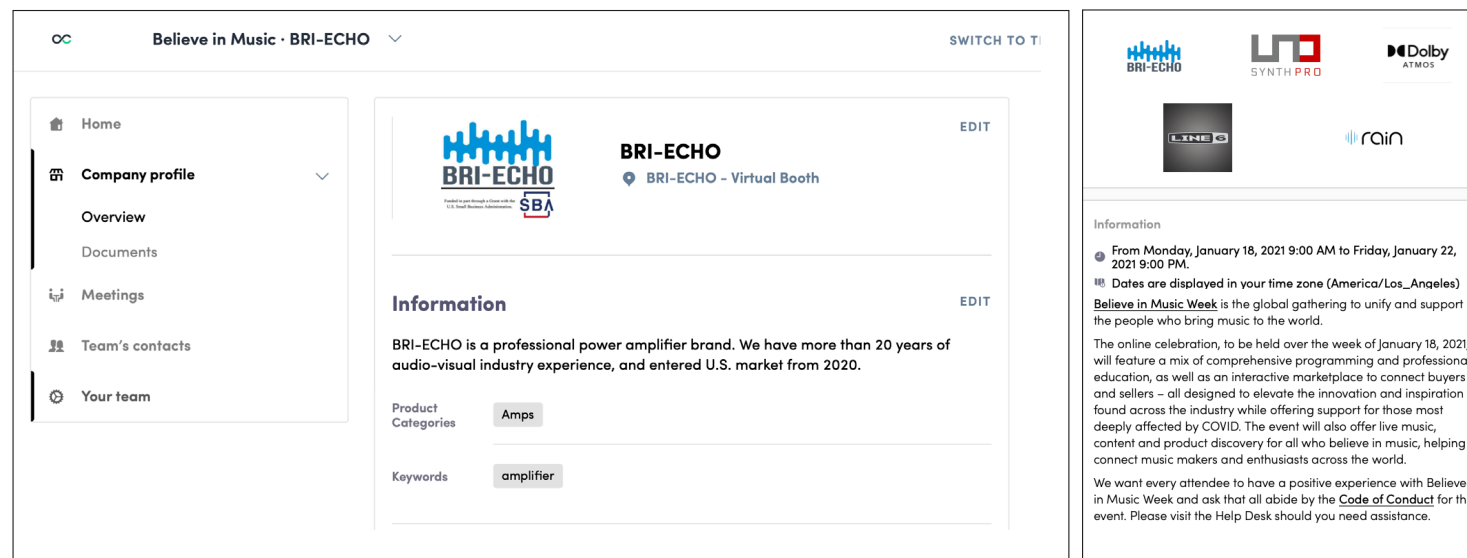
Believe in Music · BRI-ECHO

SWITCH TO T

Home

Company profile

Overview

Documents

Meetings

Team's contacts

Your team

EDIT

BRI-ECHO

Funded in part through a Grant with the U.S. Small Business Administration.

SBA

BRI-ECHO

BRI-ECHO - Virtual Booth

Information

EDIT

BRI-ECHO is a professional power amplifier brand. We have more than 20 years of audio-visual industry experience, and entered U.S. market from 2020.

Product Categories

Amps

Keywords

amplifier

BRI-ECHO

SYNTHPRO

Dolby ATMOS

LINE 6

rain

Information

From Monday, January 18, 2021 9:00 AM to Friday, January 22, 2021 9:00 PM.

Dates are displayed in your time zone (America/Los_Angeles)

Believe in Music Week is the global gathering to unify and support the people who bring music to the world.

The online celebration, to be held over the week of January 18, 2021 will feature a mix of comprehensive programming and professiona education, as well as an interactive marketplace to connect buyers and sellers – all designed to elevate the innovation and inspiration found across the industry while offering support for those most deeply affected by COVID. The event will also offer live music, content and product discovery for all who believe in music, helping connect music makers and enthusiasts across the world.

We want every attendee to have a positive experience with Believe in Music Week and ask that all abide by the Code of Conduct for th event. Please visit the Help Desk should you need assistance.